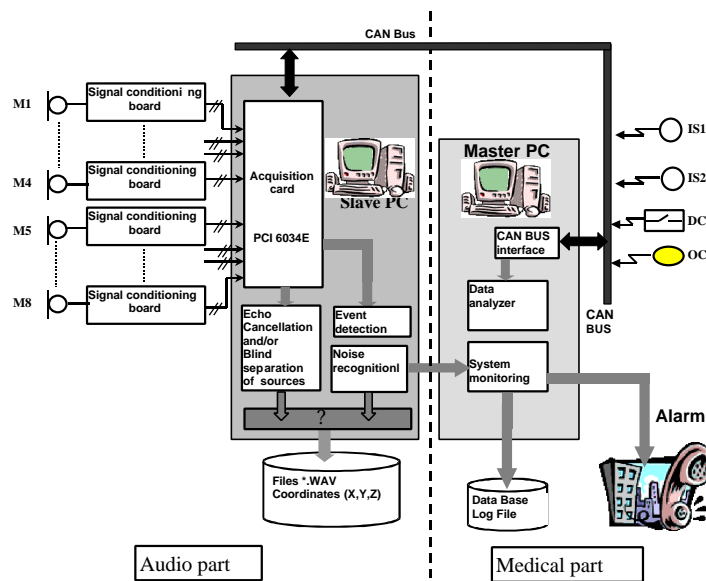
CAN Bus

M1

Signal conditioni ng board

M4

Signal conditioning board

M5

Signal conditioning board

M8

Signal conditioning board

Acquisition card

PCI 6034E

Slave PC

Echo Cancellation and/or Blind separation of sources

Event detection

Noise recognitionl

?

Files *.WAV Coordinates (X,Y,Z)

Master PC

CAN BUS interface

Data analyzer

System monitoring

Data Base Log File

IS1

IS2

DC

OC

CAN BUS

Alarm

Audio part

Medical part